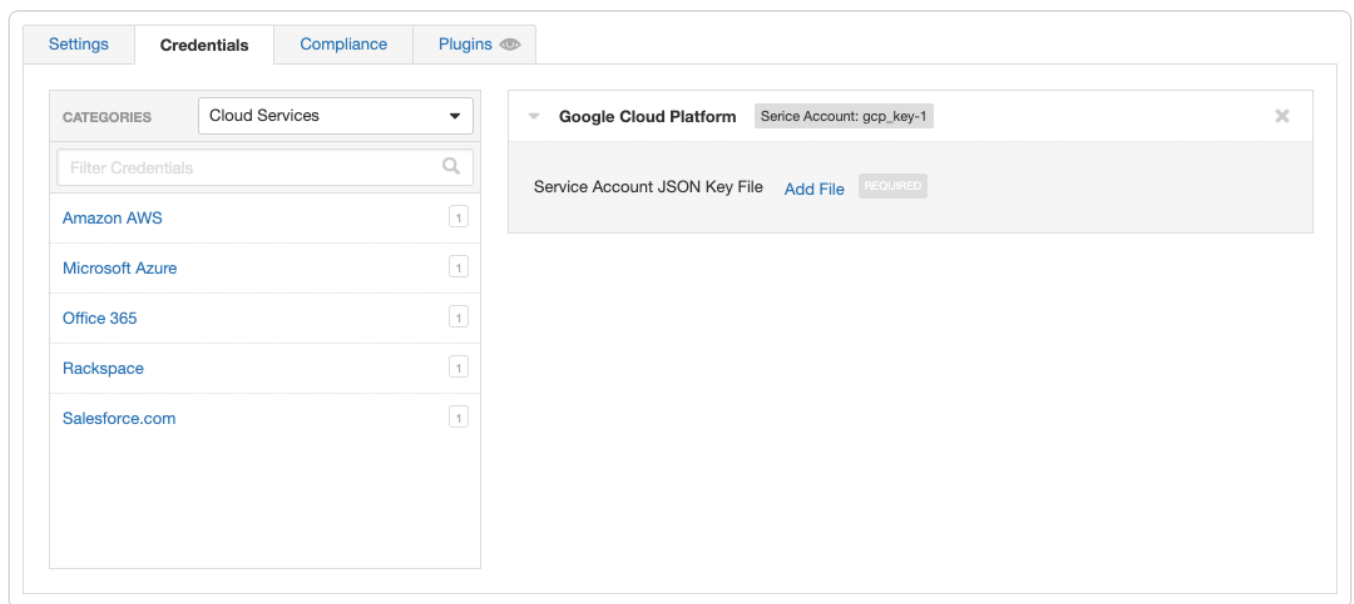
Settings Credentials Compliance Plugins

CATEGORIES Cloud Services

Filter Credentials

Amazon AWS 1

Microsoft Azure 1

Office 365 1

Rackspace 1

Salesforce.com 1

Google Cloud Platform Serice Account: gcp_key-1

Service Account JSON Key File Add File REQUIRED